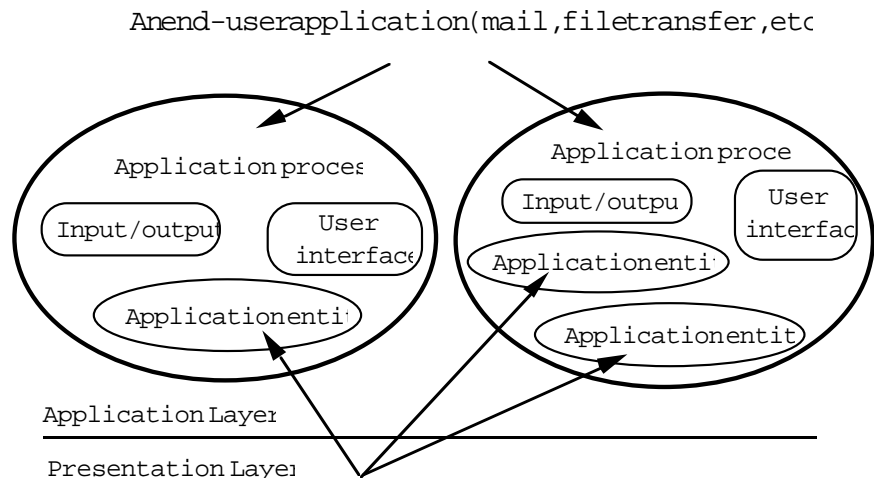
Anend-userapplication(mail,filetransfer,etc

Application proces

Input/output

User interface

Applicationentit

Application proce

Input/outpu

User interfac

Applicationentit

Applicationentit

Application Layer

Presentation Layer